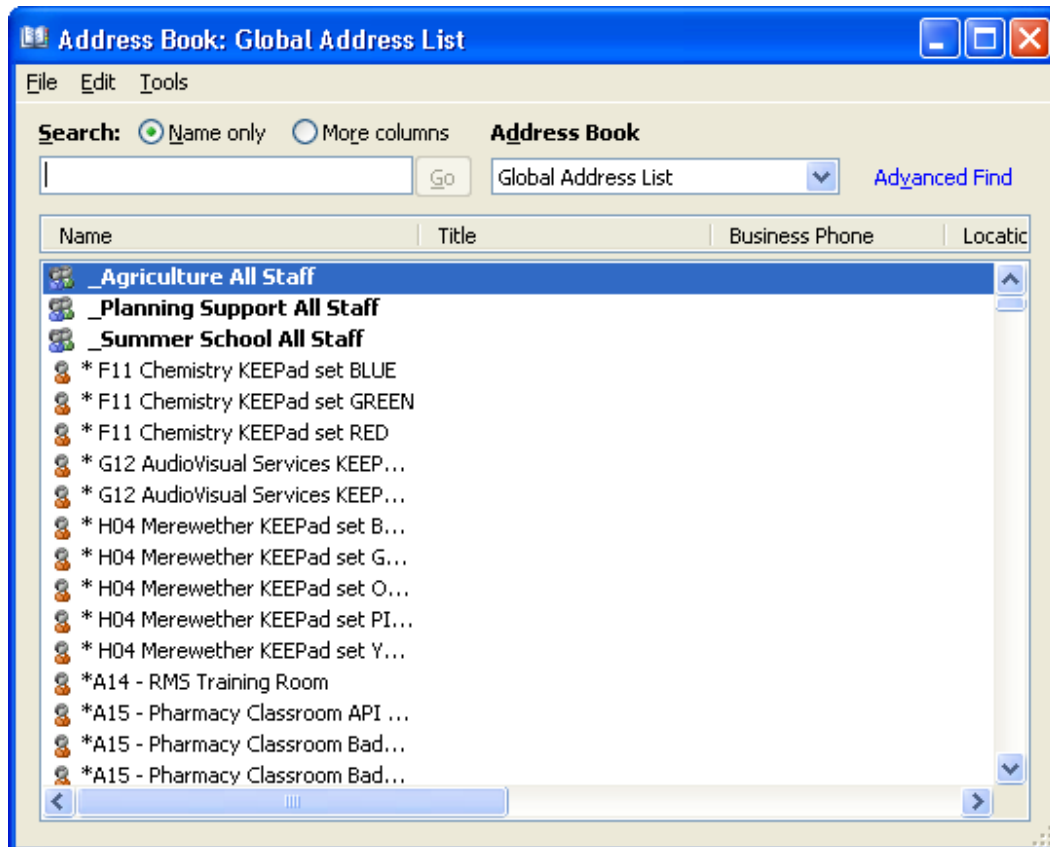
Address Book: Global Address List

File Edit Tools

Search: Name only More columns Address Book

Go Global Address List Advanced Find

| Name | Title | Business Phone | Locatic |
|---|---|---|---|
| _Agriculture All Staff | | | |
| _Planning Support All Staff | | | |
| _Summer School All Staff | | | |
| * F11 Chemistry KEEPad set BLUE | | | |
| * F11 Chemistry KEEPad set GREEN | | | |
| * F11 Chemistry KEEPad set RED | | | |
| * G12 AudioVisual Services KEEP... | | | |
| * G12 AudioVisual Services KEEP... | | | |
| * H04 Merewether KEEPad set B... | | | |
| * H04 Merewether KEEPad set G... | | | |
| * H04 Merewether KEEPad set O... | | | |
| * H04 Merewether KEEPad set PI... | | | |
| * H04 Merewether KEEPad set Y... | | | |
| *A14 - RMS Training Room | | | |
| *A15 - Pharmacy Classroom API ... | | | |
| *A15 - Pharmacy Classroom Bad... | | | |
| *A15 - Pharmacy Classroom Bad... | | | |